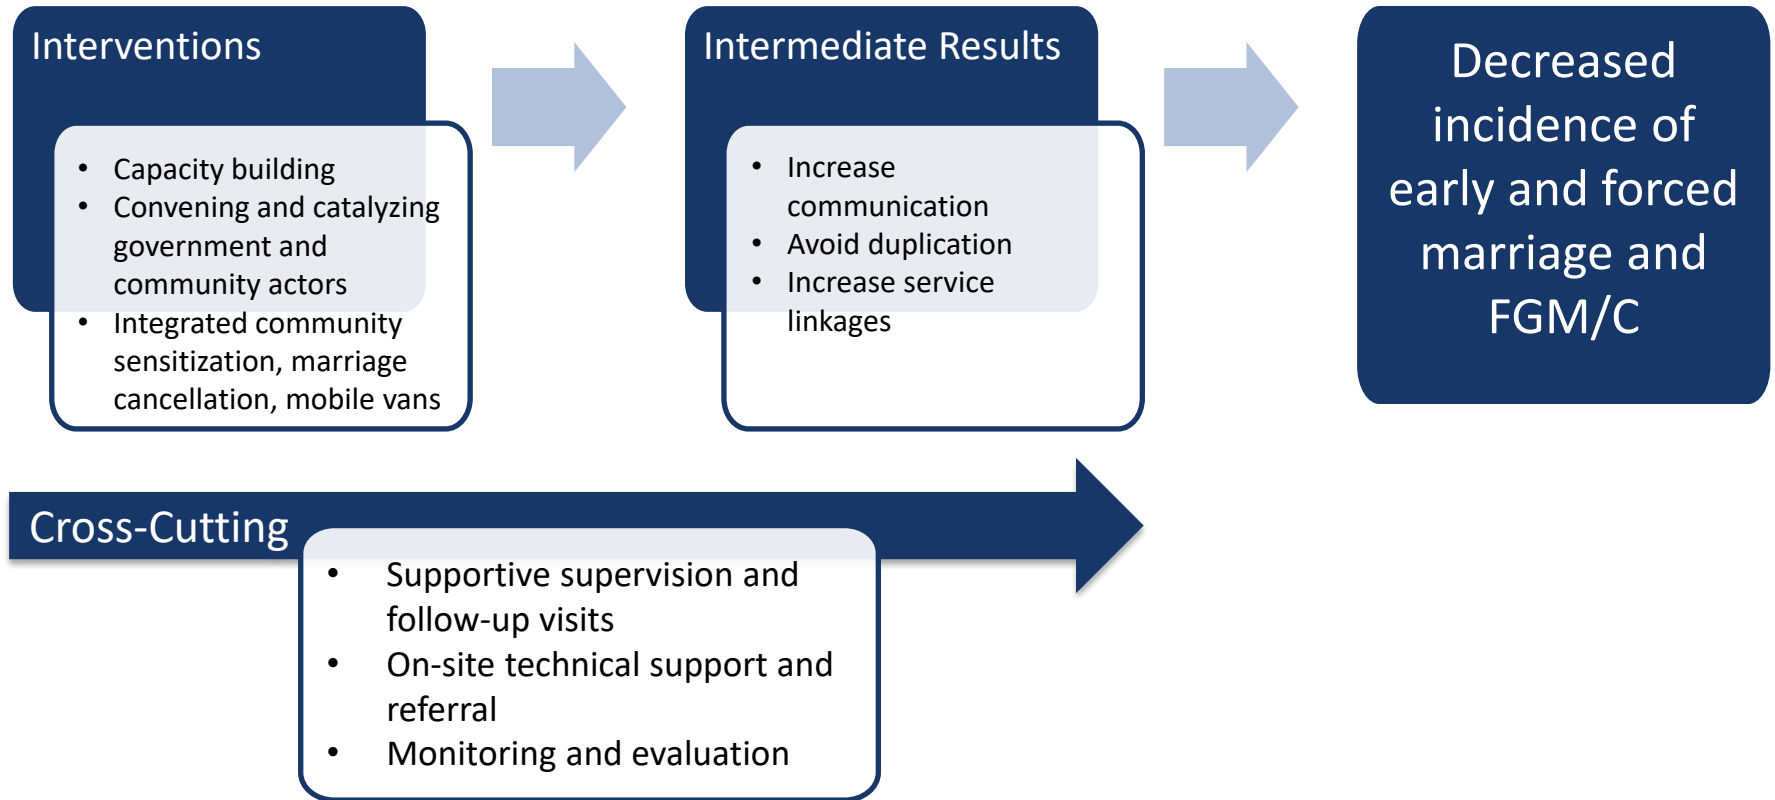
Interventions

- Capacity building
- Convening and catalyzing government and community actors
- Integrated community sensitization, marriage cancellation, mobile vans

Intermediate Results

- Increase communication
- Avoid duplication
- Increase service linkages

Decreased incidence of early and forced marriage and FGM/C

Cross-Cutting

- Supportive supervision and follow-up visits
- On-site technical support and referral
- Monitoring and evaluation